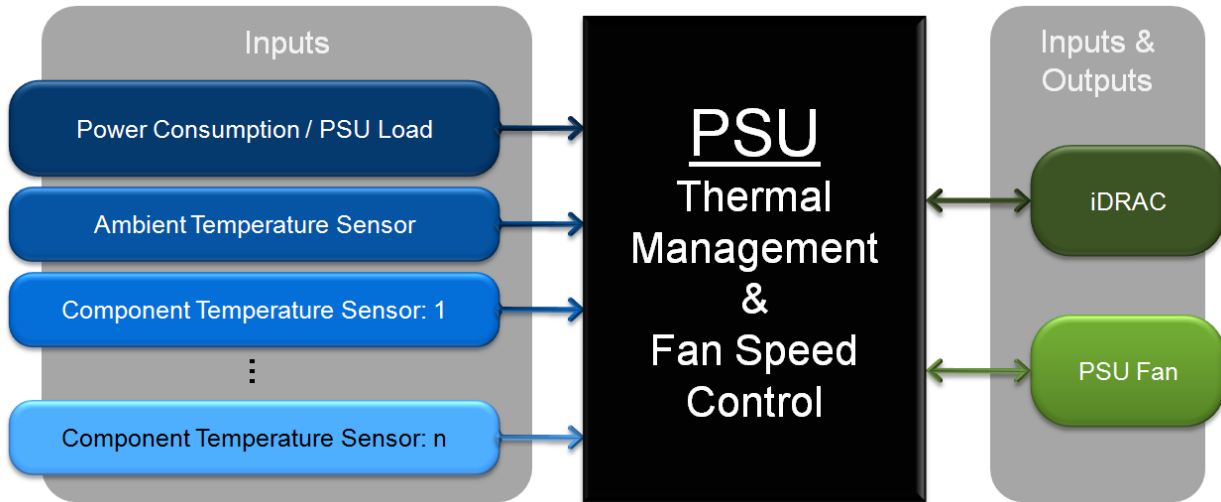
Inputs

Power Consumption / PSU Load

Ambient Temperature Sensor

Component Temperature Sensor: 1

⋮

Component Temperature Sensor: n

PSU
Thermal Management & Fan Speed Control

Inputs & Outputs

iDRAC

PSU Fan